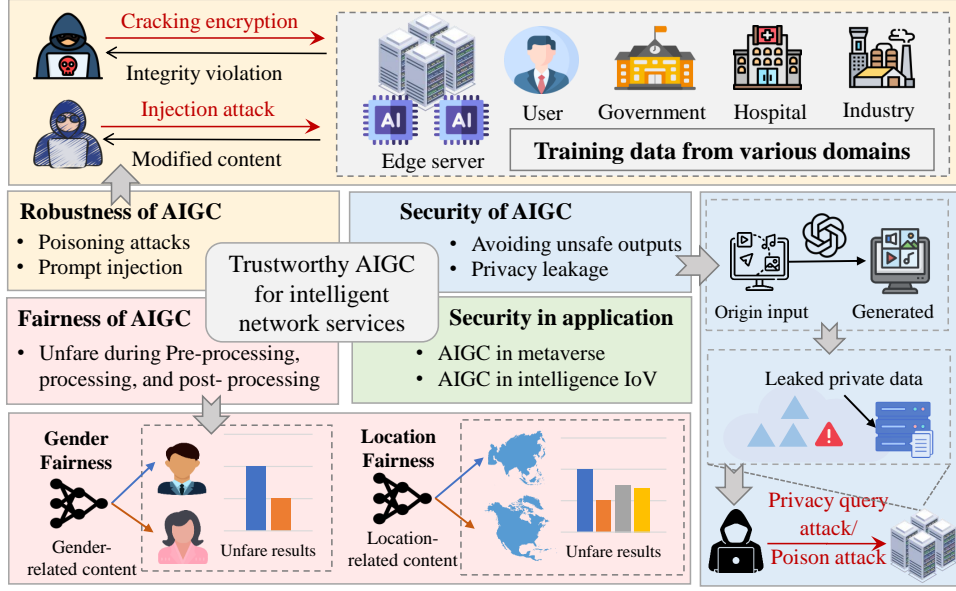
Cracking encryption

Integrity violation

Injection attack

Modified content

AI AI

Edge server

User

Government

Hospital

Industry

Training data from various domains

Robustness of AIGC

• Poisoning attacks
• Prompt injection

Security of AIGC

• Avoiding unsafe outputs
• Privacy leakage

Trustworthy AIGC for intelligent network services

Fairness of AIGC

• Unfare during Pre-processing, processing, and post- processing

Security in application

• AIGC in metaverse
• AIGC in intelligence IoV

Origin input

Generated

Leaked private data

Gender Fairness

Gender-related content

Unfare results

Location Fairness

Location-related content

Unfare results

Privacy query attack/ Poison attack